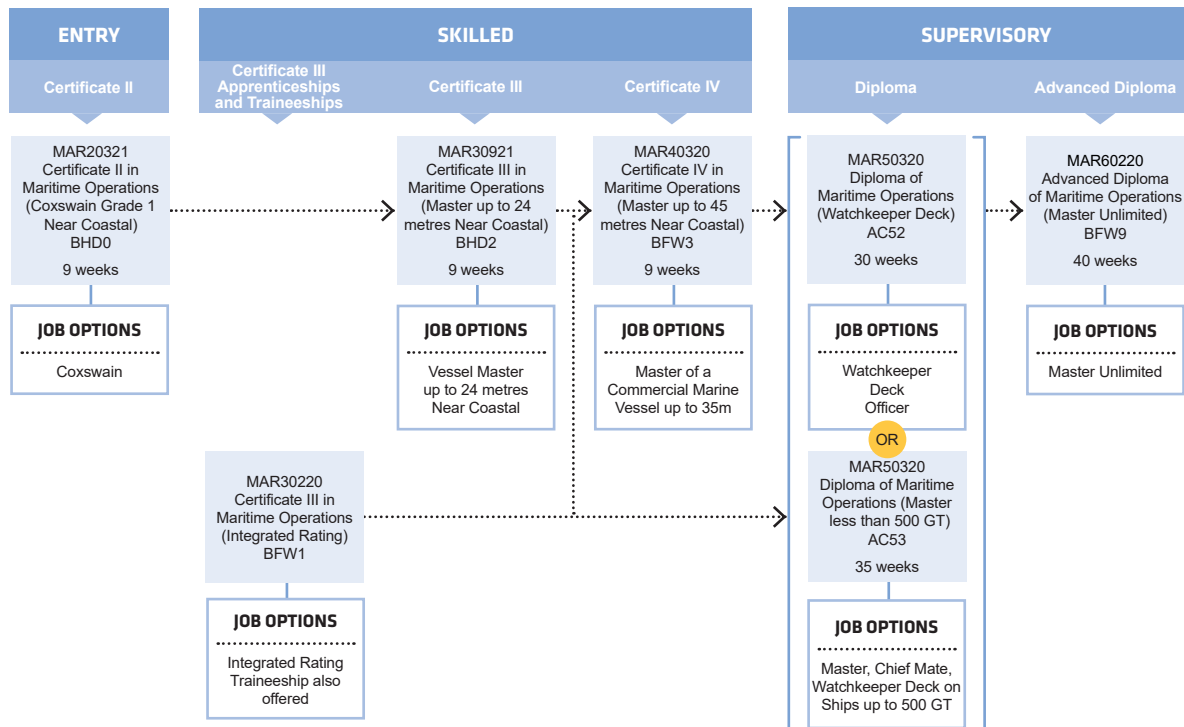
ENTRY

Certificate II

SKILLED

Certificate III Apprenticeships and Traineeships

Certificate III

Certificate IV

SUPERVISORY

Diploma

Advanced Diploma

MAR20321 Certificate II in Maritime Operations (Coxswain Grade 1 Near Coastal) BHD0

9 weeks

JOB OPTIONS

Coxswain

MAR30921 Certificate III in Maritime Operations (Master up to 24 metres Near Coastal) BHD2

9 weeks

JOB OPTIONS

Vessel Master up to 24 metres Near Coastal

MAR40320 Certificate IV in Maritime Operations (Master up to 45 metres Near Coastal) BFW3

9 weeks

JOB OPTIONS

Master of a Commercial Marine Vessel up to 35m

MAR50320 Diploma of Maritime Operations (Watchkeeper Deck) AC52

30 weeks

JOB OPTIONS

Watchkeeper Deck Officer

OR

MAR50320 Diploma of Maritime Operations (Master less than 500 GT) AC53

35 weeks

JOB OPTIONS

Master, Chief Mate, Watchkeeper Deck on Ships up to 500 GT

MAR60220 Advanced Diploma of Maritime Operations (Master Unlimited) BFW9

40 weeks

JOB OPTIONS

Master Unlimited

MAR30220 Certificate III in Maritime Operations (Integrated Rating) BFW1

JOB OPTIONS

Integrated Rating Traineeship also offered